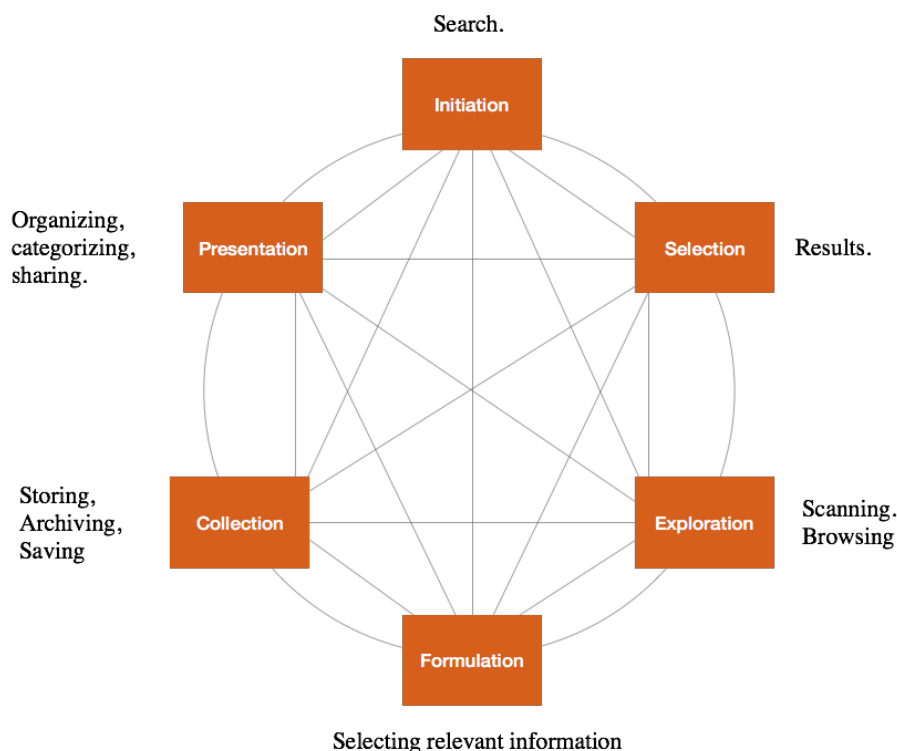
Search.

Initiation

Organizing, categorizing, sharing.

Presentation

Selection

Results.

Storing, Archiving, Saving

Collection

Exploration

Scanning. Browsing

Formulation

Selecting relevant information